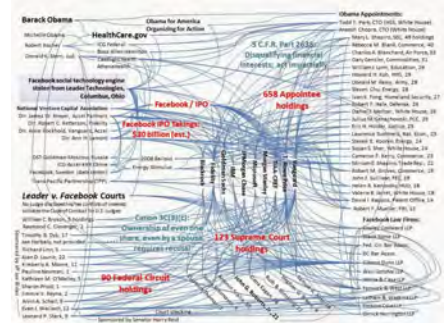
Barack Obama

HealthCare.gov

Obama for America Organizing for Action

Obama Appointments:

S.C.F.R. Part 2635: Disqualifying financial interests, act impartially

Facebook social technology engine stolen from Leader Technologies, Columbus, Ohio

National Venture Capital Association

Facebook / IPO

658 Appointee holdings

Facebook IPO Takings: $30 billion (est.)

Leader v. Facebook Courts

Canon 3C(1)(c): Ownership of even one share, even by a spouse, requires recusal

123 Supreme Court holdings

90 Federal Circuit holdings

Facebook Law Firms:

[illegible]